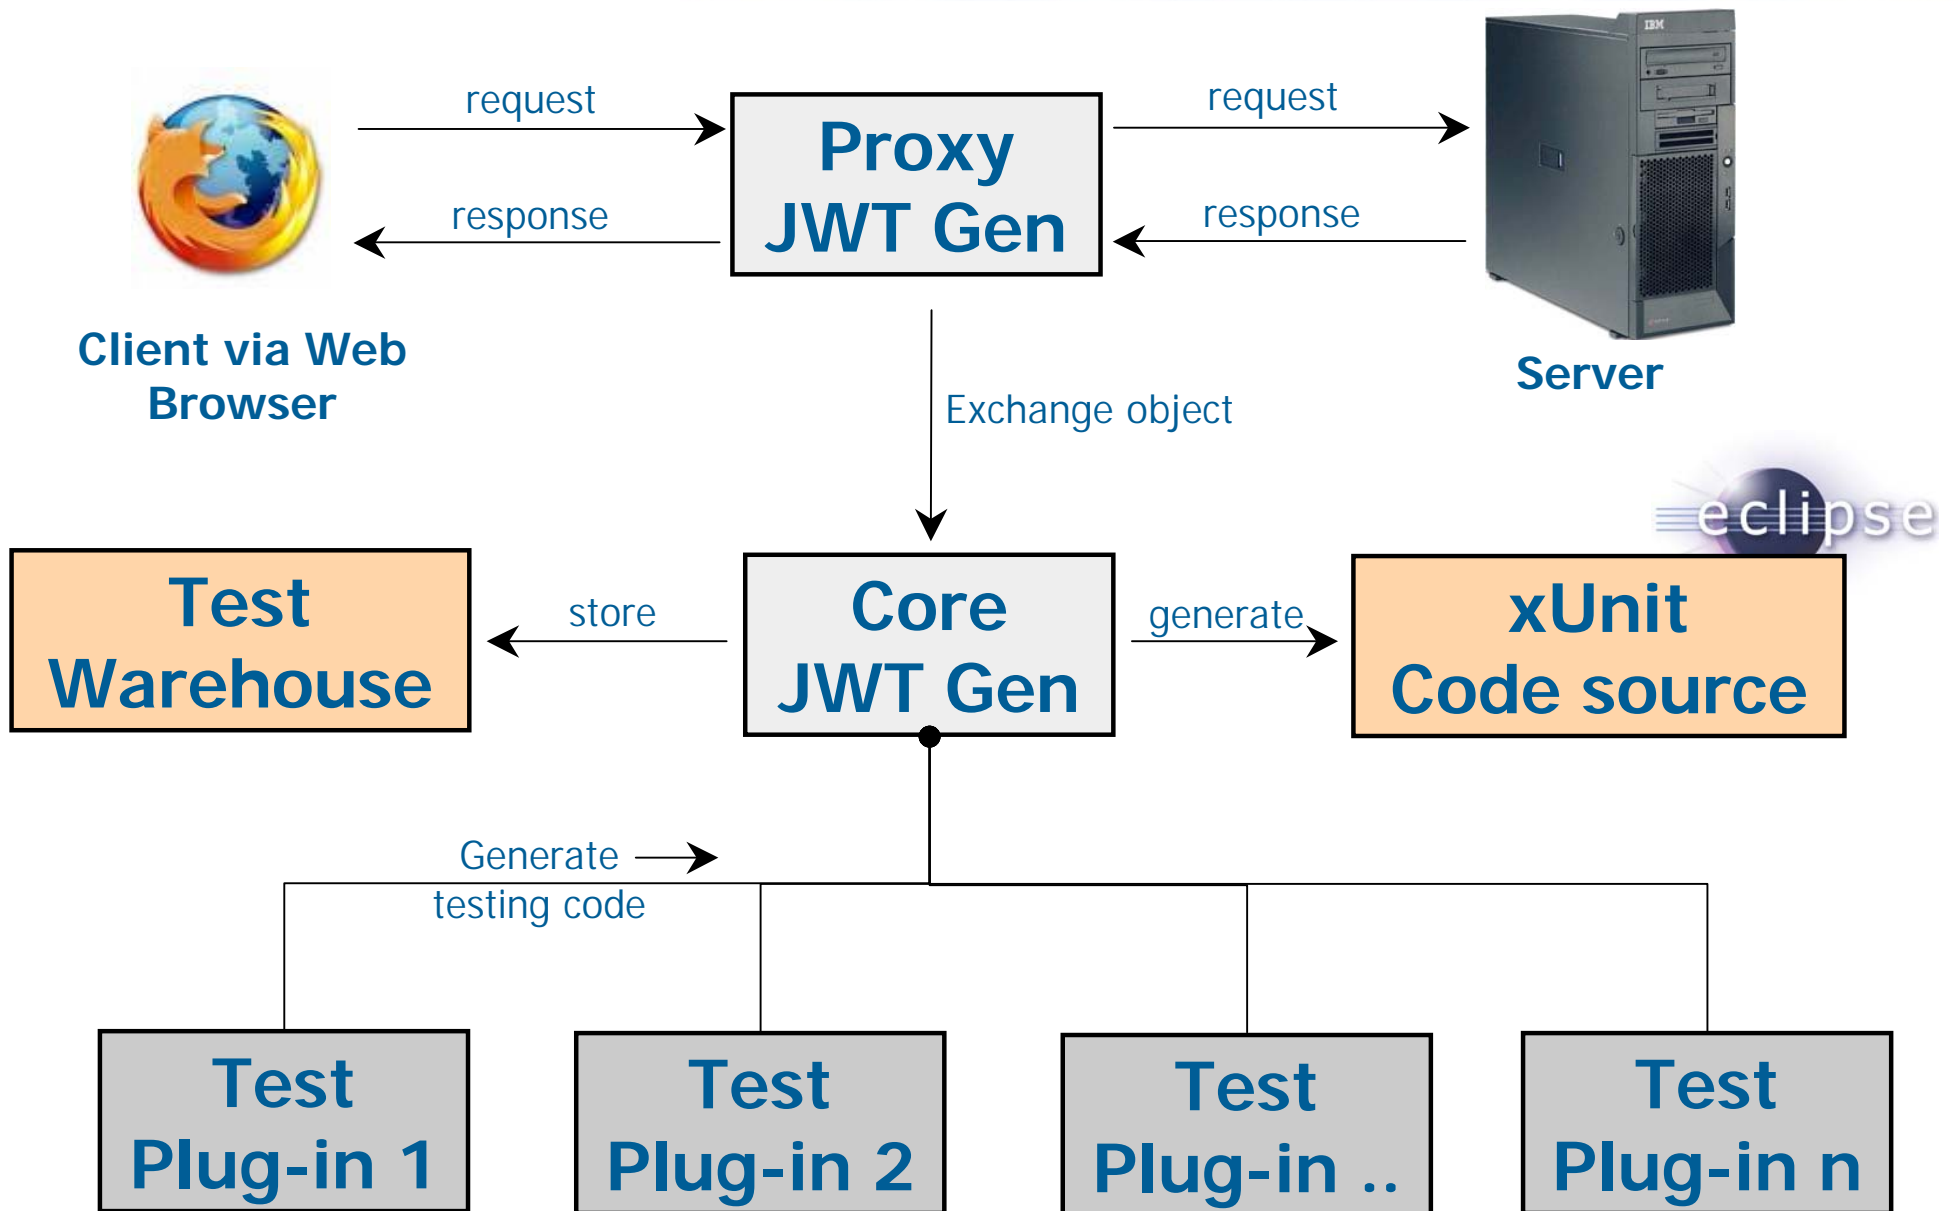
request

Proxy JWT Gen

request

response

response

IBM

Client via Web Browser

Server

Exchange object

eclipse

Test Warehouse

store

Core JWT Gen

generate

xUnit Code source

Generate testing code

Test Plug-in 1

Test Plug-in 2

Test Plug-in ..

Test Plug-in n